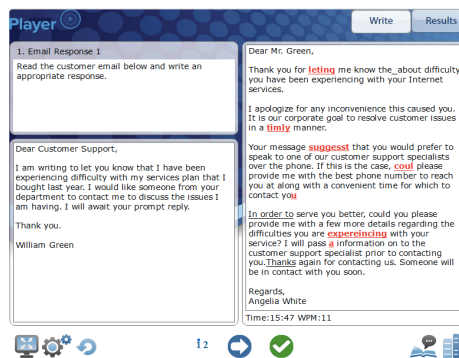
Player

Write

Results

1. Email Response 1

Read the customer email below and write an appropriate response.

Dear Customer Support,

I am writing to let you know that I have been experiencing difficulty with my services plan that I bought last year. I would like someone from your department to contact me to discuss the issues I am having. I will await your prompt reply.

Thank you.

William Green

Dear Mr. Green,

Thank you for leting me know the_about difficulty you have been experiencing with your Internet services.

I apologize for any inconvenience this caused you. It is our corporate goal to resolve customer issues in a timly manner.

Your message suggesst that you would prefer to speak to one of our customer support specialists over the phone. If this is the case, coul please provide me with the best phone number to reach you at along with a convenient time for which to contact you

In order to serve you better, could you please provide me with a few more details regarding the difficulties you are expereincing with your service? I will pass a information on to the customer support specialist prior to contacting you.Thanks again for contacting us. Someone will be in contact with you soon.

Regards,
Angelia White

Time:15:47 WPM:11

1 2